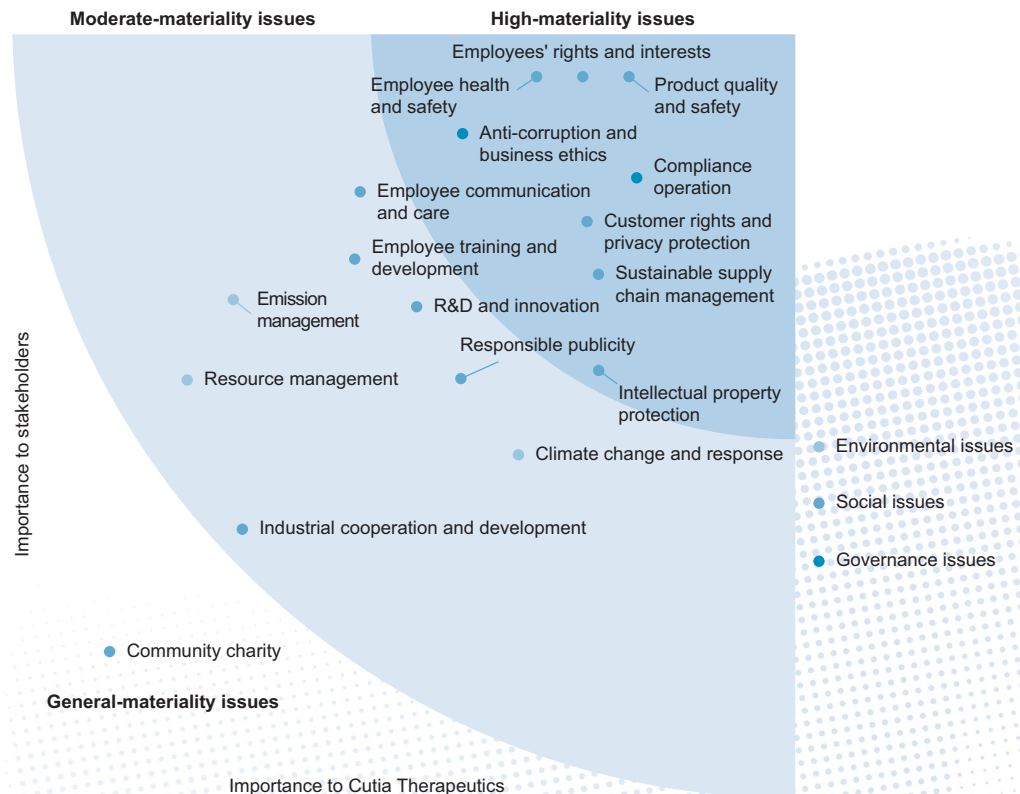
Moderate-materiality issues

High-materiality issues

Employees' rights and interests

Employee health and safety

Product quality and safety

Anti-corruption and business ethics

Compliance operation

Employee communication and care

Customer rights and privacy protection

Employee training and development

Sustainable supply chain management

Emission management

R&D and innovation

Responsible publicity

Resource management

Intellectual property protection

Climate change and response

Environmental issues

Social issues

Governance issues

Industrial cooperation and development

Importance to stakeholders

Community charity

General-materiality issues

Importance to Cutia Therapeutics